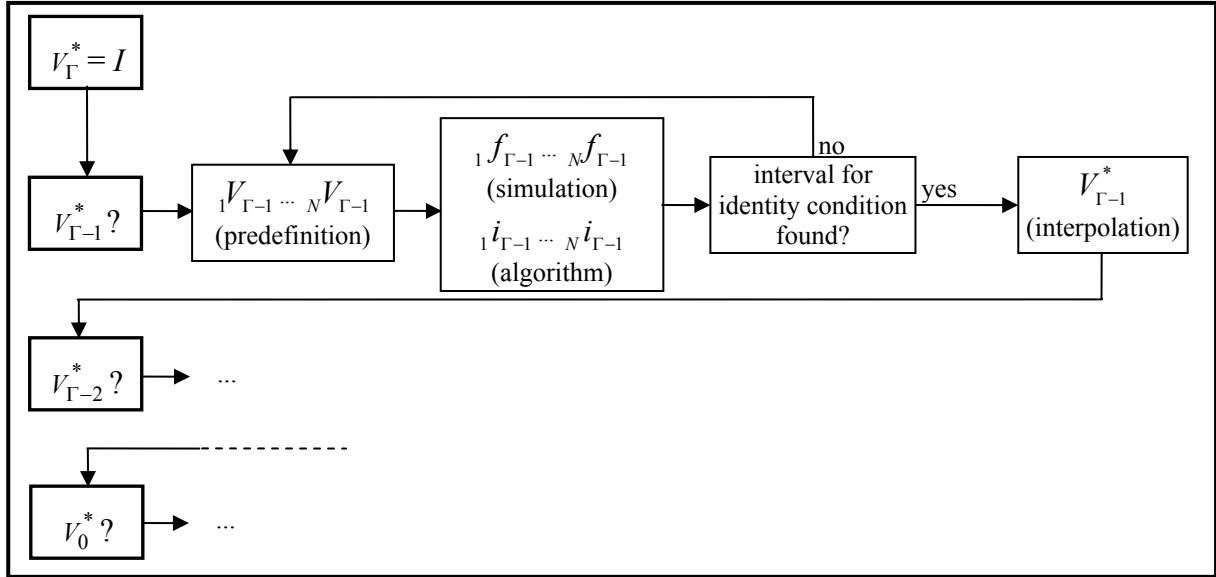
$V_{\Gamma}^{*} = I$

$V_{\Gamma-1}^{*}$ ?

${}_{1}V_{\Gamma-1} \cdots {}_{N}V_{\Gamma-1}$ (predefinition)

${}_{1}f_{\Gamma-1} \cdots {}_{N}f_{\Gamma-1}$ (simulation)

${}_{1}i_{\Gamma-1} \cdots {}_{N}i_{\Gamma-1}$ (algorithm)

no

interval for identity condition found?

yes

$V_{\Gamma-1}^{*}$ (interpolation)

$V_{\Gamma-2}^{*}$ ? ...

$V_{0}^{*}$ ? ...